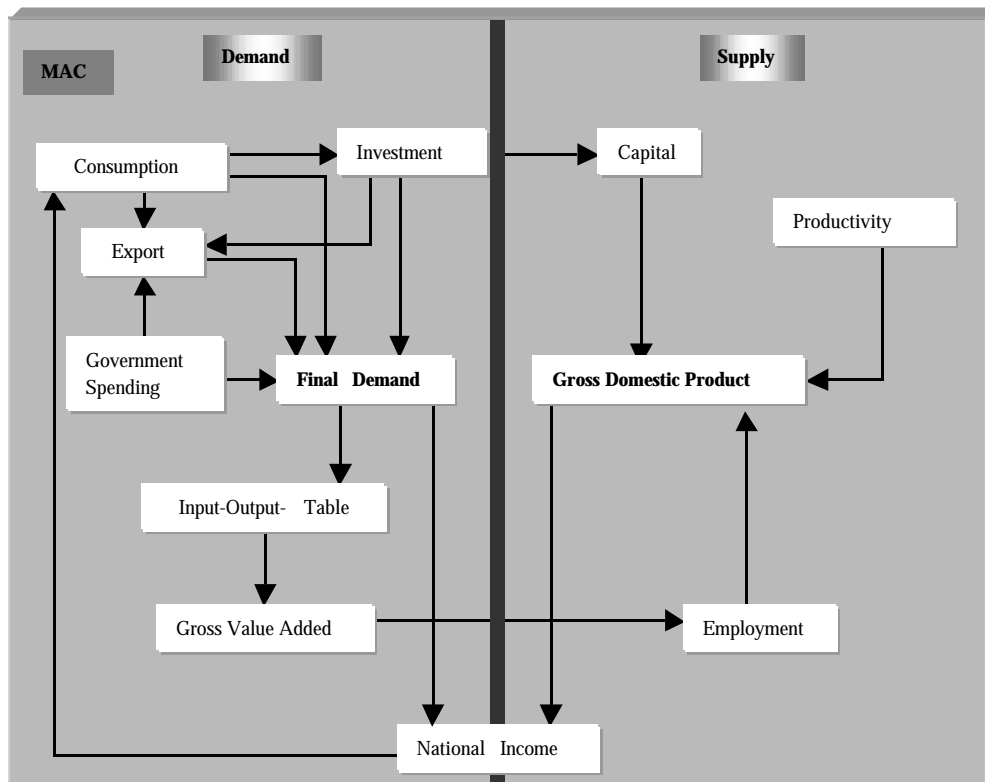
MAC

Demand

Supply

Consumption

Investment

Capital

Productivity

Export

Government Spending

Final Demand

Gross Domestic Product

Input-Output- Table

Gross Value Added

Employment

National Income